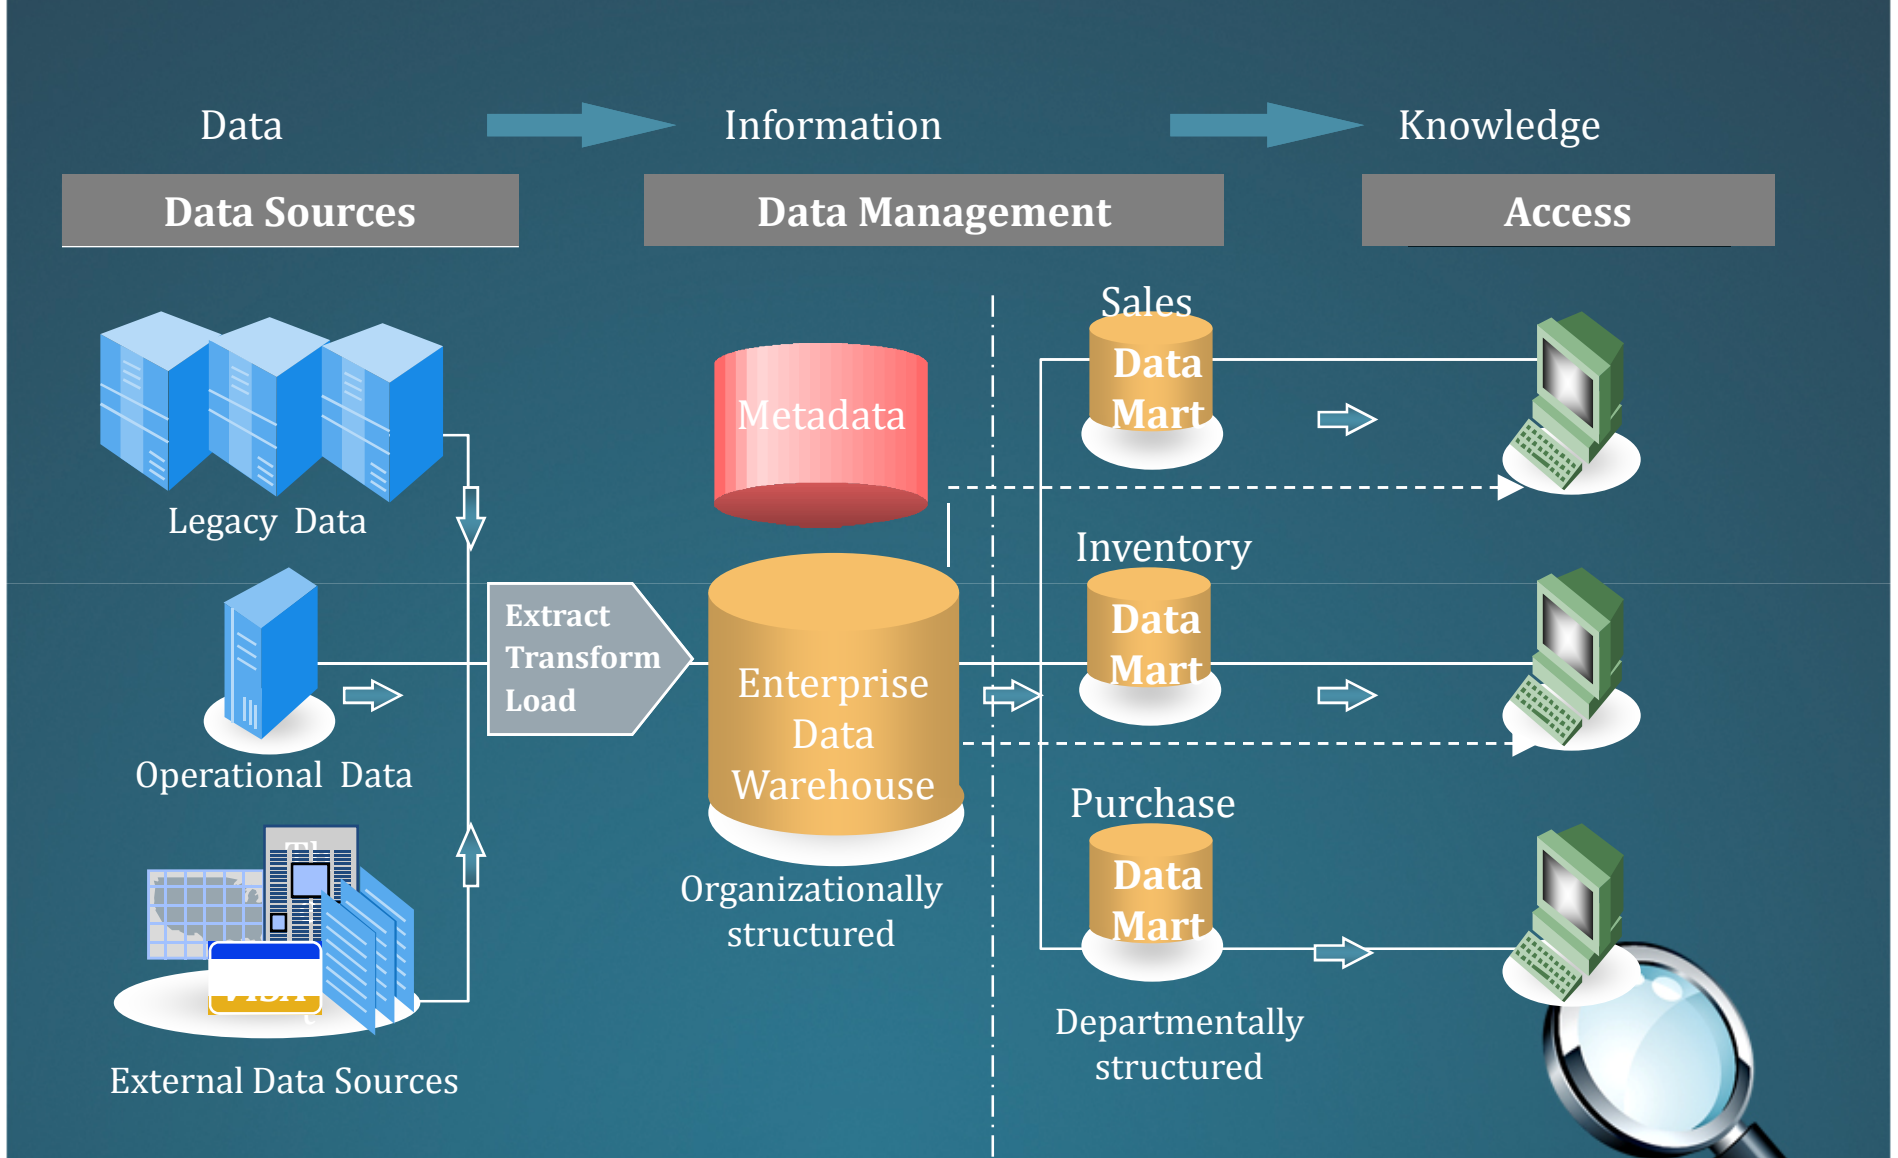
Data

Information

Knowledge

Data Sources

Data Management

Access

Legacy Data

Operational Data

External Data Sources

Metadata

Extract Transform Load

Enterprise Data Warehouse

Organizationally structured

Sales

Data Mart

Inventory

Data Mart

Purchase

Data Mart

Departmentally structured